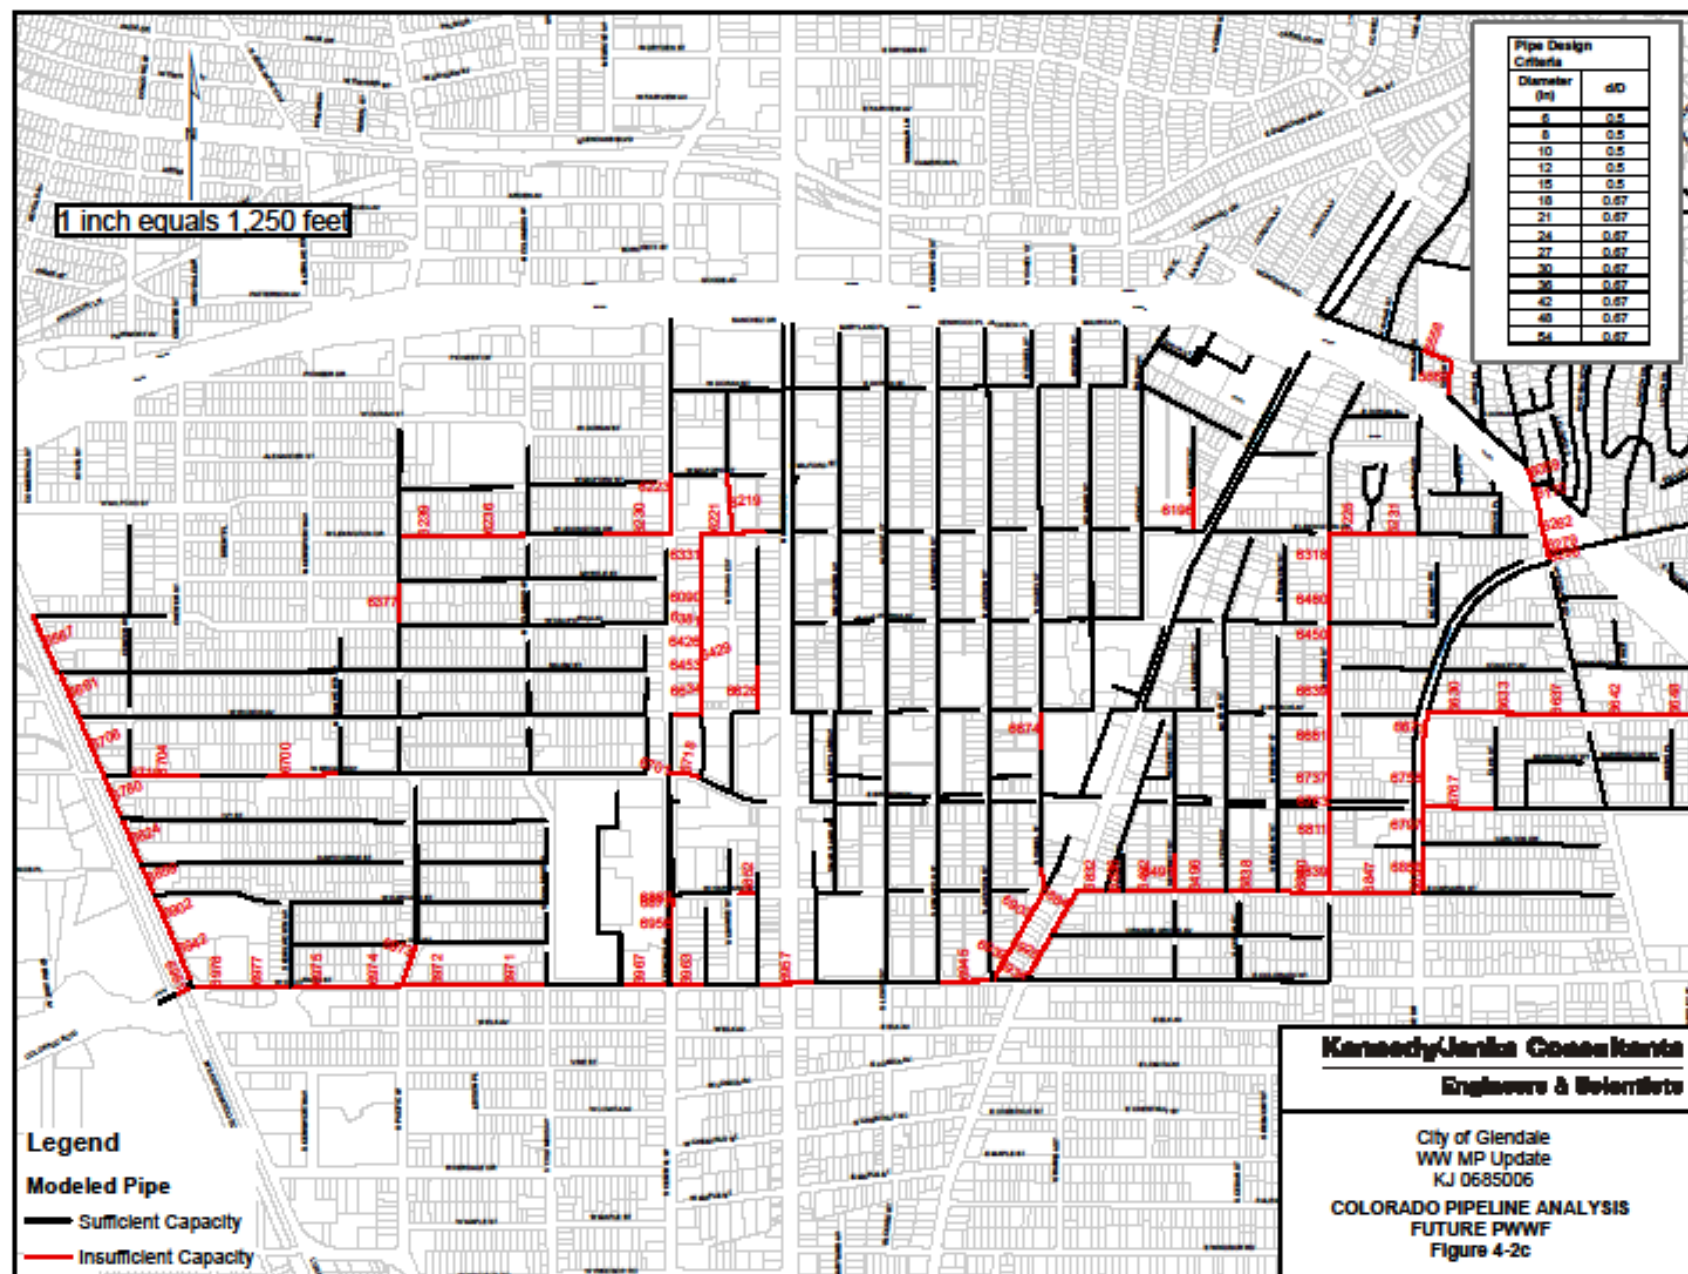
1 inch equals 1,250 feet

Pipe Design Criteria

| Diameter (in) | d/D |
|---|---|
| 6 | 0.5 |
| 8 | 0.5 |
| 10 | 0.5 |
| 12 | 0.5 |
| 15 | 0.5 |
| 18 | 0.67 |
| 21 | 0.67 |
| 24 | 0.67 |
| 27 | 0.67 |
| 30 | 0.67 |
| 36 | 0.67 |
| 42 | 0.67 |
| 48 | 0.67 |
| 54 | 0.67 |

6239 6216 6230 6223 6221 6219 6196 6226 6231 6331 6377 6090 6426 6429 6453 6634 6628 6318 6480 6450 6635 6667 6691 6706 6704 6700 6760 6716 6701 6674 6681 6737 6755 6811 6630 6613 6637 6642 6648 6767 6824 6882 6943 6976 6977 6975 6974 6973 6972 6971 6967 6963 6957 6945 6952 6956 6839 6847 6818 6816

Kennedy/Jenks Consultants
Engineers & Scientists

City of Glendale
WW MP Update
KJ 0685006

COLORADO PIPELINE ANALYSIS
FUTURE PWWF
Figure 4-2c

Legend
Modeled Pipe
Sufficient Capacity
Insufficient Capacity